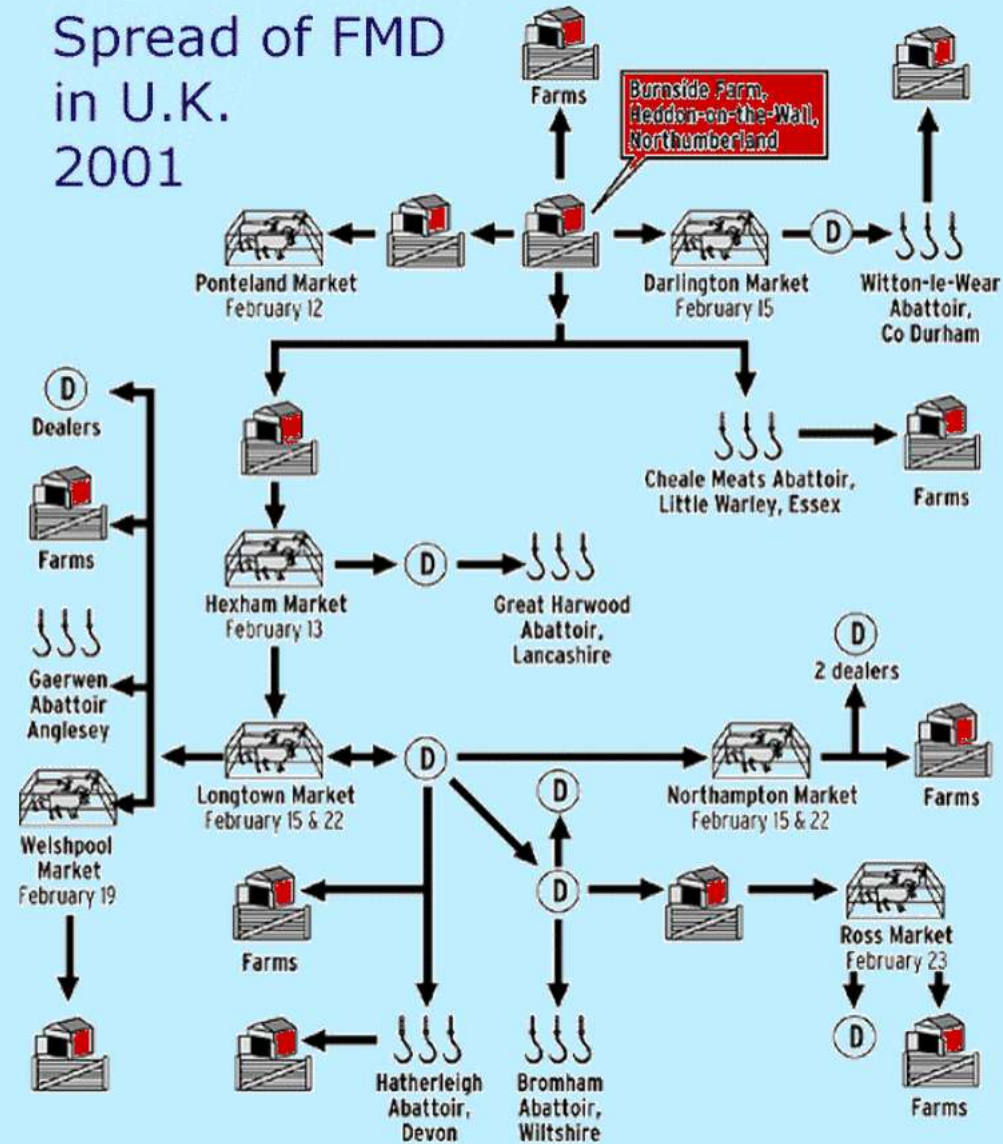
Spread of FMD in U.K. 2001

Farms

Burnside Farm, Heddon-on-the-Wall, Northumberland

Ponteland Market
February 12

Darlington Market
February 15

D

Witton-le-Wear Abattoir, Co Durham

D
Dealers

Farms

Gaerwen Abattoir Anglesey

Welshpool Market
February 19

Cheale Meats Abattoir, Little Warley, Essex

Farms

Hexham Market
February 13

D

Great Harwood Abattoir, Lancashire

D
2 dealers

Longtown Market
February 15 & 22

D

Northampton Market
February 15 & 22

Farms

D

D

Farms

Ross Market
February 23

D

Farms

Hatherleigh Abattoir, Devon

Bromham Abattoir, Wiltshire